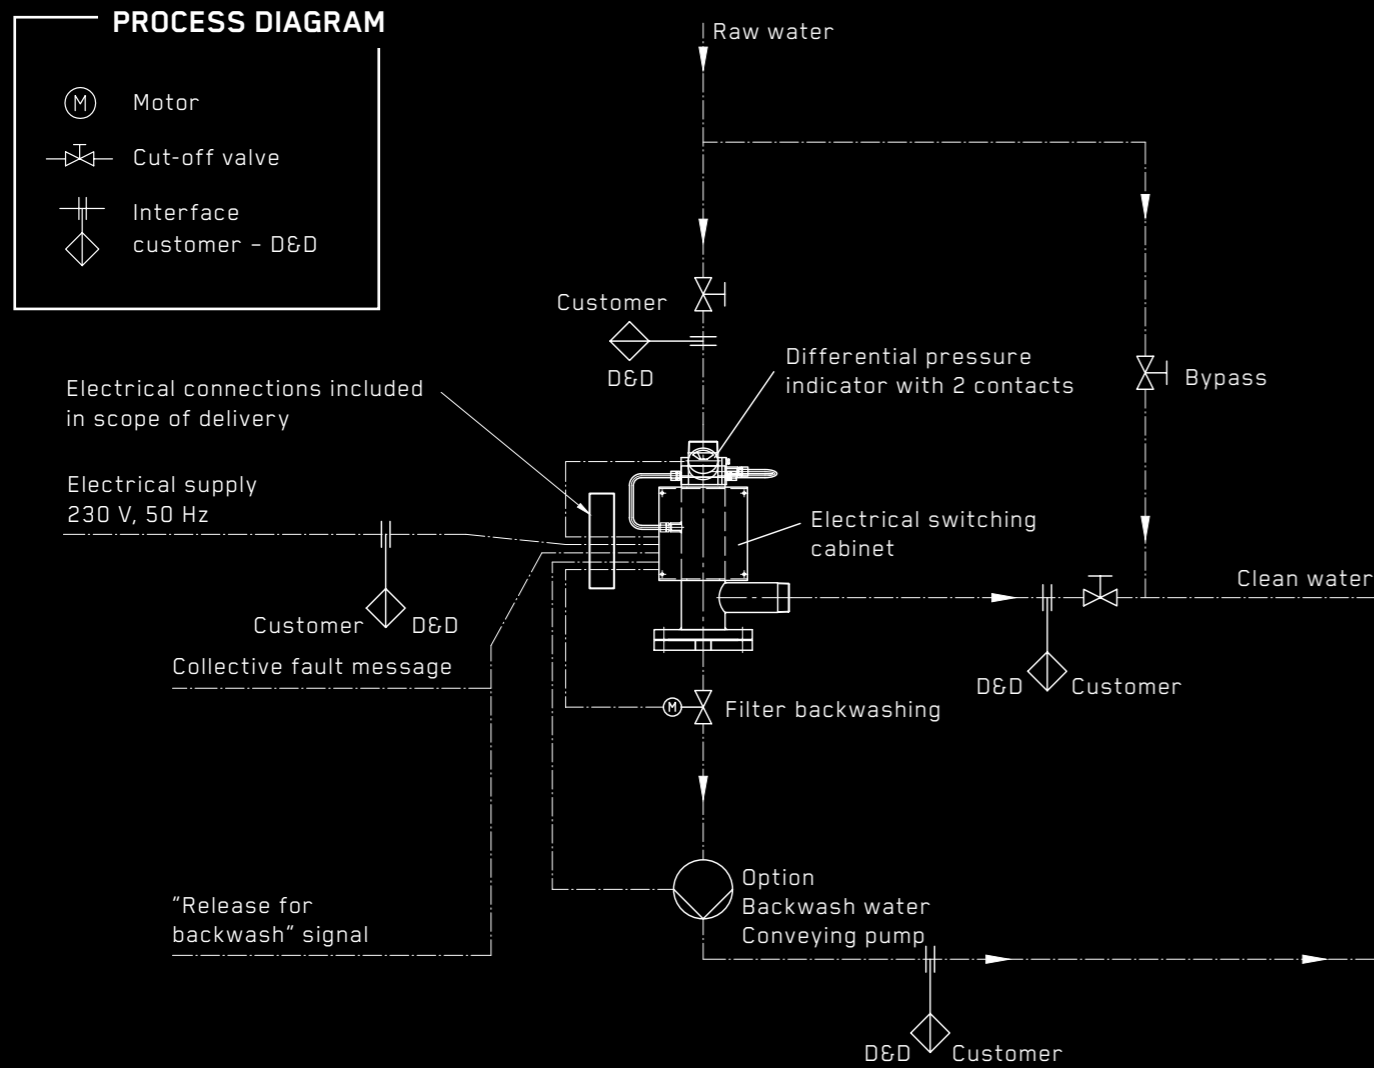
PROCESS DIAGRAM

M Motor

Cut-off valve

Interface customer – D&D

Raw water

Customer

D&D

Differential pressure indicator with 2 contacts

Bypass

Electrical connections included in scope of delivery

Electrical supply 230 V, 50 Hz

Electrical switching cabinet

Clean water

Customer D&D

Collective fault message

D&D Customer

M Filter backwashing

Option Backwash water Conveying pump

“Release for backwash” signal

D&D Customer